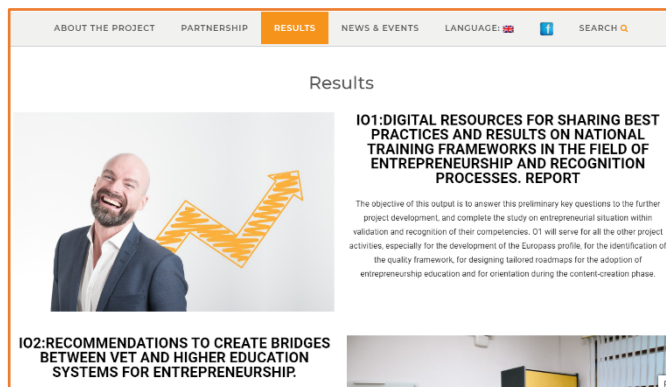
ABOUT THE PROJECT PARTNERSHIP RESULTS NEWS & EVENTS LANGUAGE: SEARCH

Results

IO1:DIGITAL RESOURCES FOR SHARING BEST PRACTICES AND RESULTS ON NATIONAL TRAINING FRAMEWORKS IN THE FIELD OF ENTREPRENEURSHIP AND RECOGNITION PROCESSES. REPORT

The objective of this output is to answer this preliminary key questions to the further project development, and complete the study on entrepreneurial situation within validation and recognition of their competencies. O1 will serve for all the other project activities, especially for the development of the Europass profile, for the identification of the quality framework, for designing tailored roadmaps for the adoption of entrepreneurship education and for orientation during the content-creation phase.

IO2:RECOMMENDATIONS TO CREATE BRIDGES BETWEEN VET AND HIGHER EDUCATION SYSTEMS FOR ENTREPRENEURSHIP.